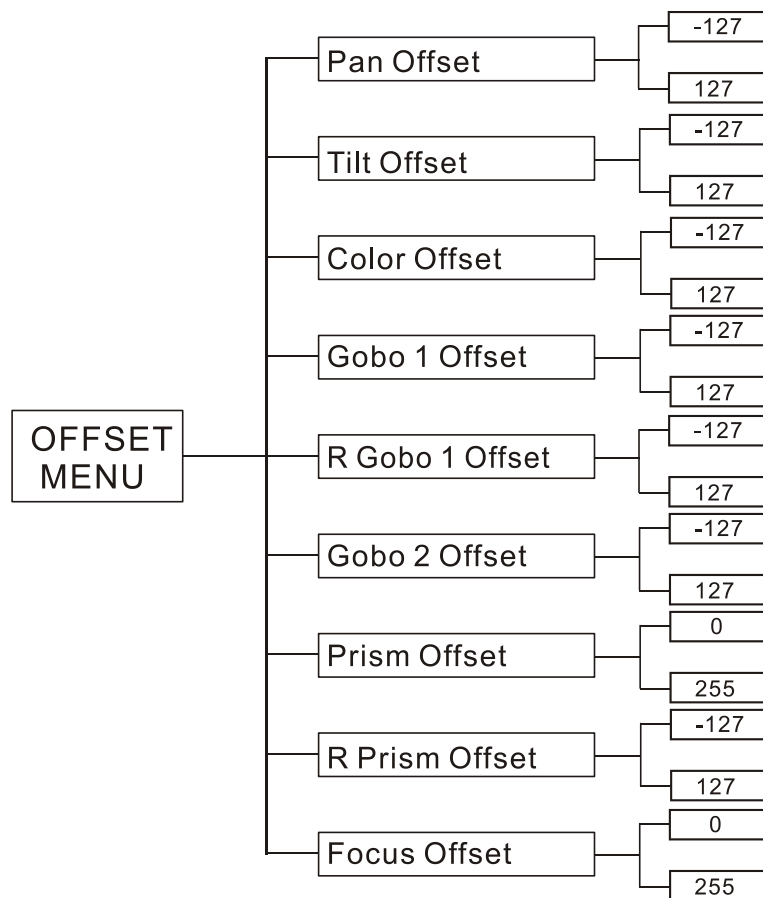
OFFSET MENU

Pan Offset
-127
127

Tilt Offset
-127
127

Color Offset
-127
127

Gobo 1 Offset
-127
127

R Gobo 1 Offset
-127
127

Gobo 2 Offset
-127
127

Prism Offset
0
255

R Prism Offset
-127
127

Focus Offset
0
255